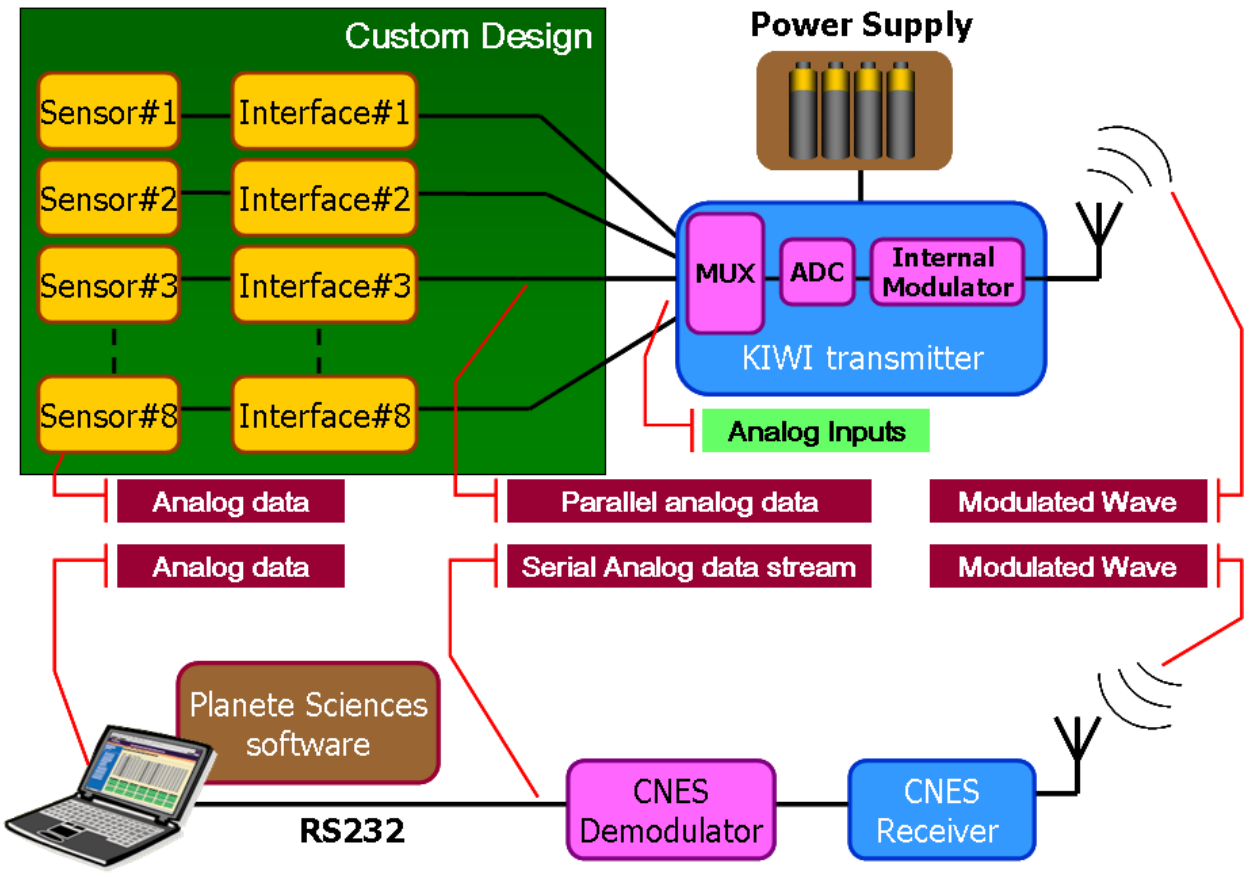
Custom Design

Sensor#1
Interface#1
Sensor#2
Interface#2
Sensor#3
Interface#3
Sensor#8
Interface#8

Power Supply

MUX
ADC
Internal Modulator
KIWI transmitter

Analog Inputs

Analog data
Parallel analog data
Modulated Wave

Analog data
Serial Analog data stream
Modulated Wave

Planete Sciences software

RS232

CNES Demodulator
CNES Receiver